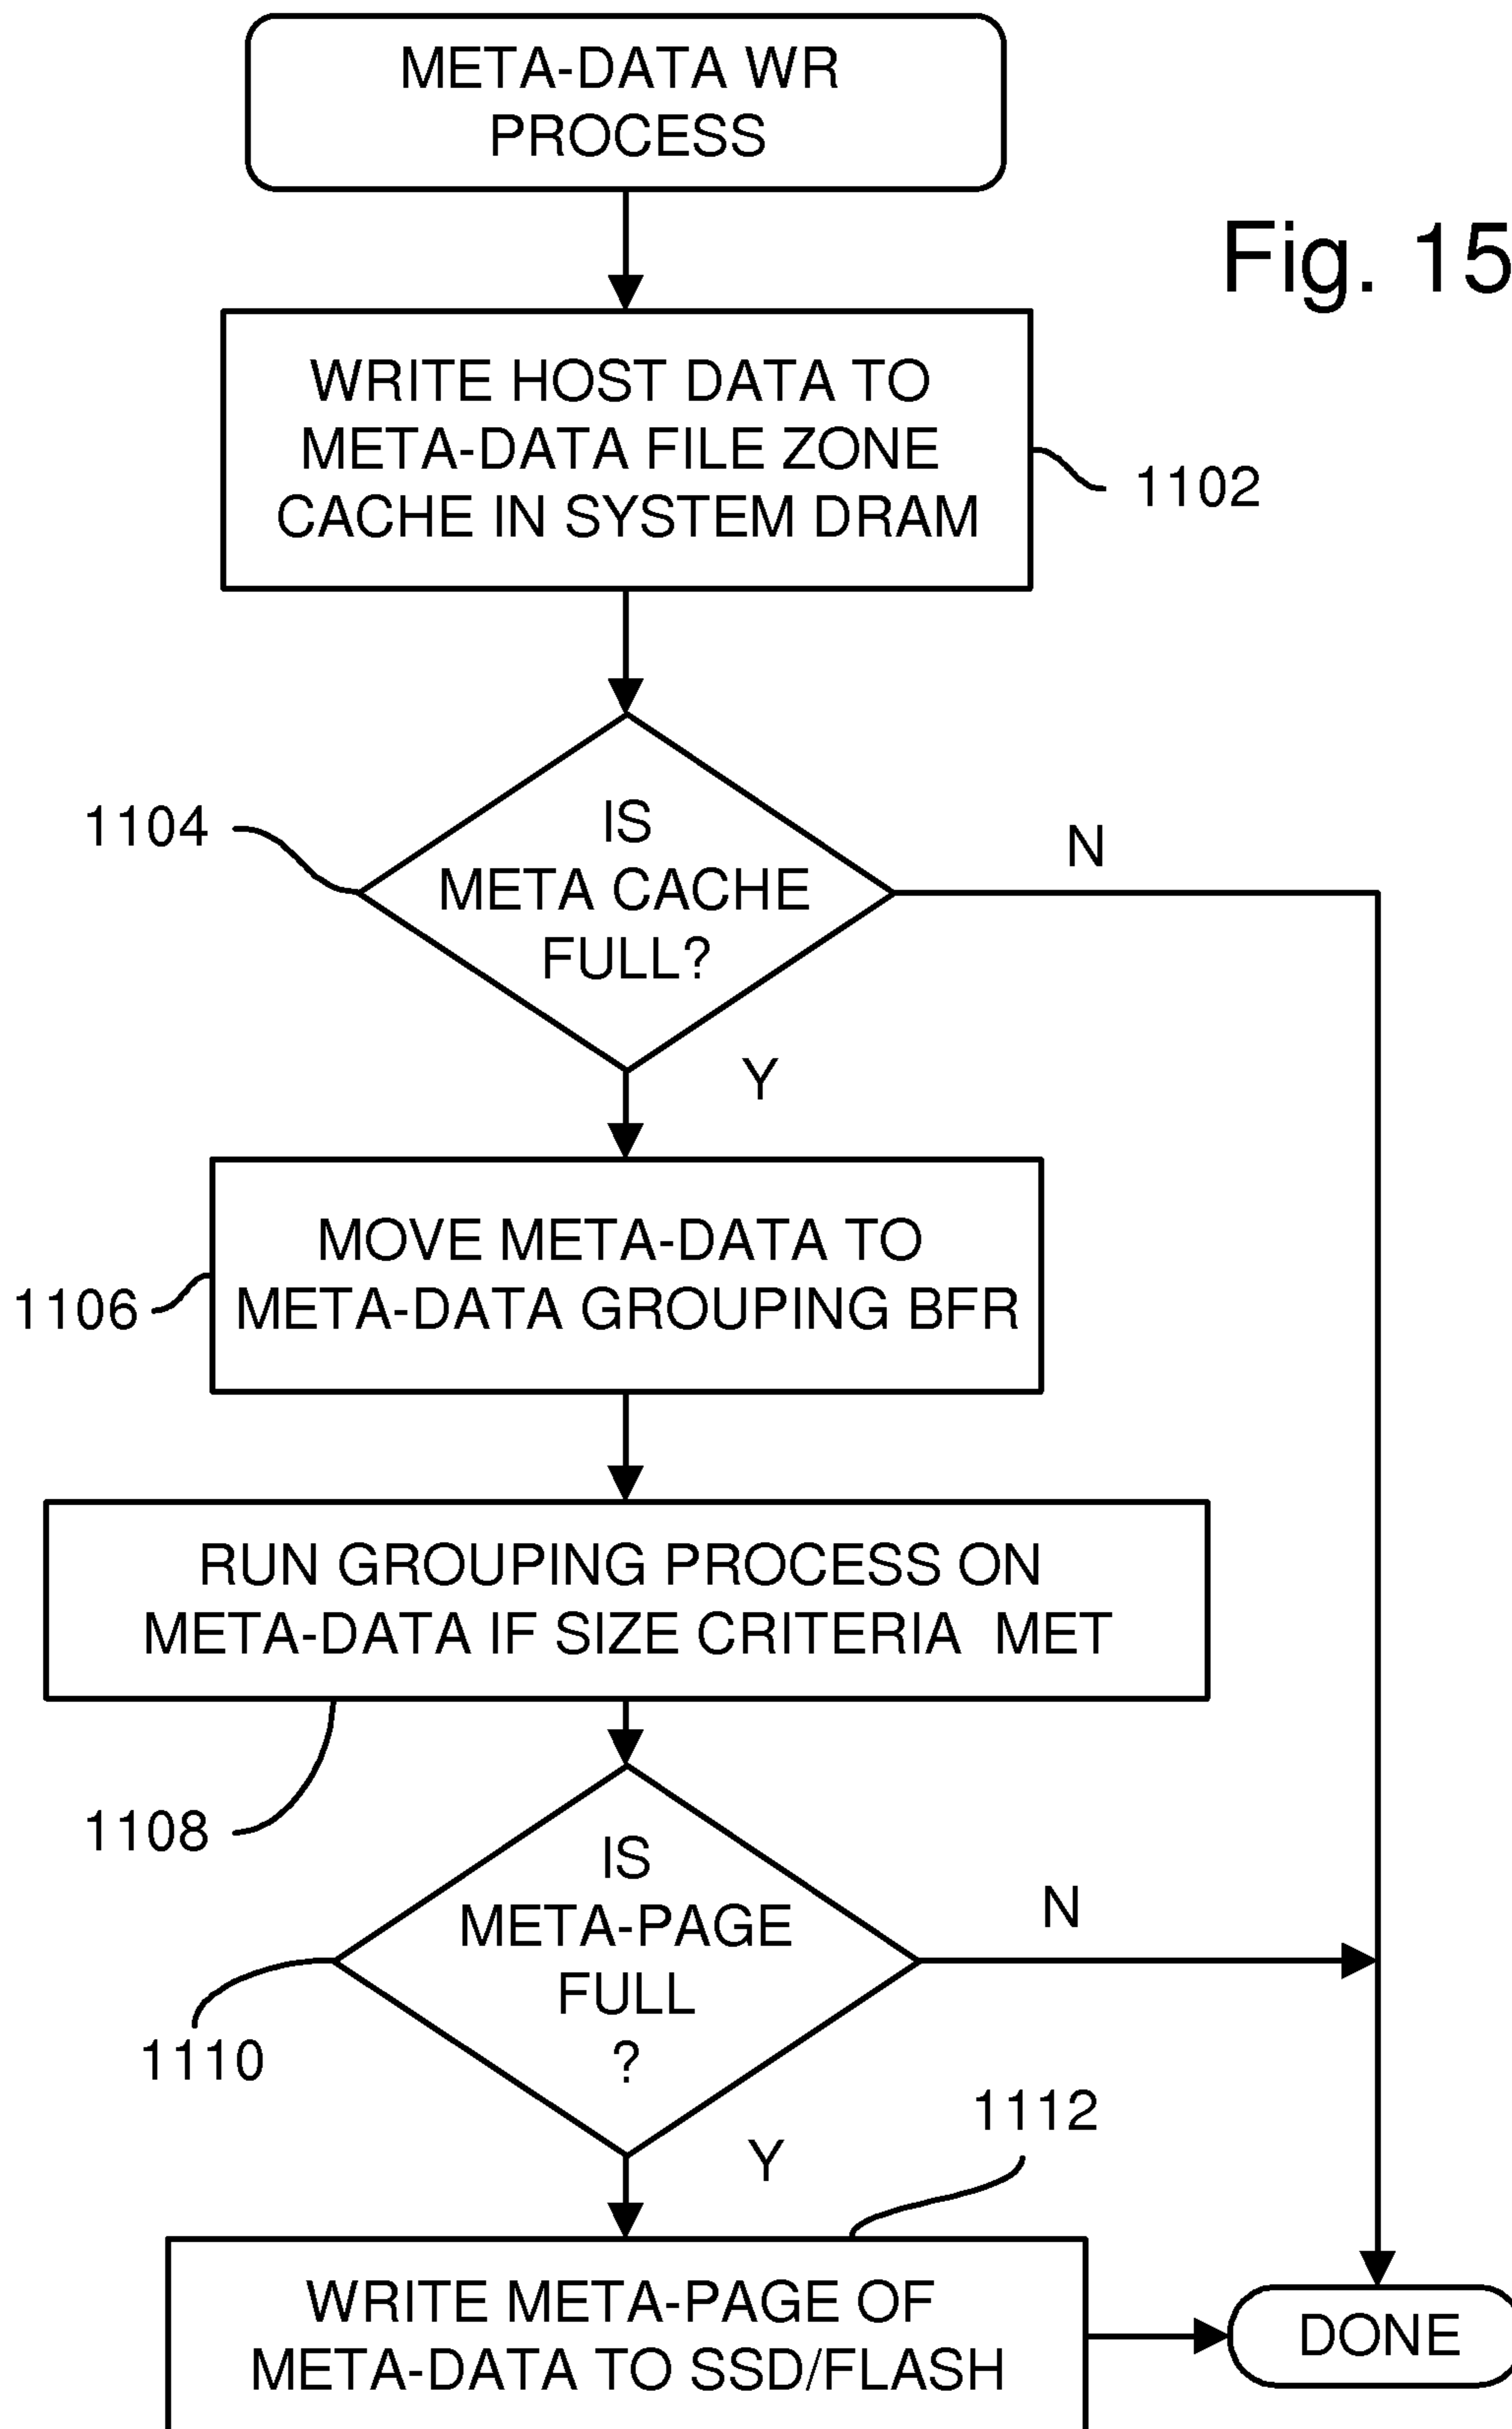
META-DATA WR PROCESS

Fig. 15

WRITE HOST DATA TO META-DATA FILE ZONE CACHE IN SYSTEM DRAM

1102

1104

IS META CACHE FULL?

N

Y

MOVE META-DATA TO META-DATA GROUPING BFR

1106

RUN GROUPING PROCESS ON META-DATA IF SIZE CRITERIA MET

1108

IS META-PAGE FULL ?

N

1110

1112

Y

WRITE META-PAGE OF META-DATA TO SSD/FLASH

DONE